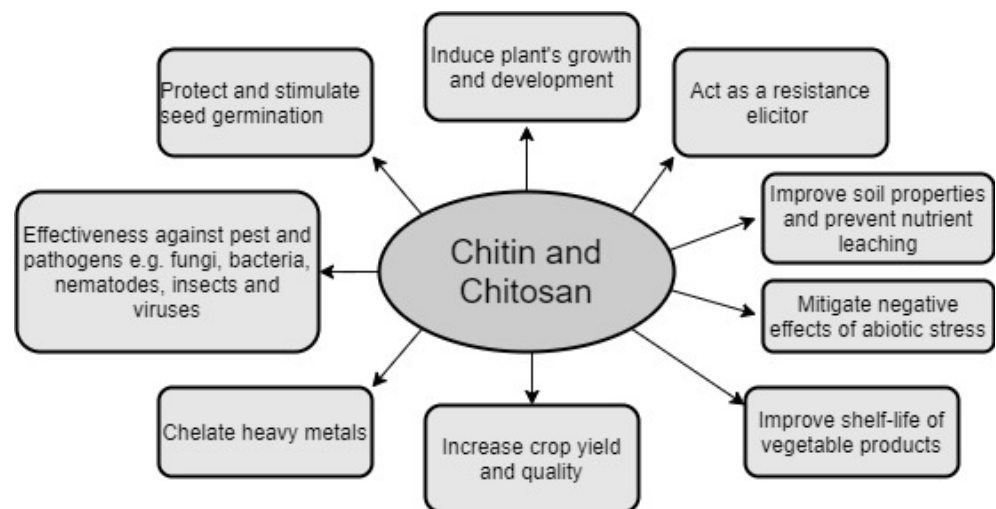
Induce plant's growth and development

Protect and stimulate seed germination

Act as a resistance elicitor

Improve soil properties and prevent nutrient leaching

Effectiveness against pest and pathogens e.g. fungi, bacteria, nematodes, insects and viruses

Chitin and Chitosan

Mitigate negative effects of abiotic stress

Chelate heavy metals

Increase crop yield and quality

Improve shelf-life of vegetable products